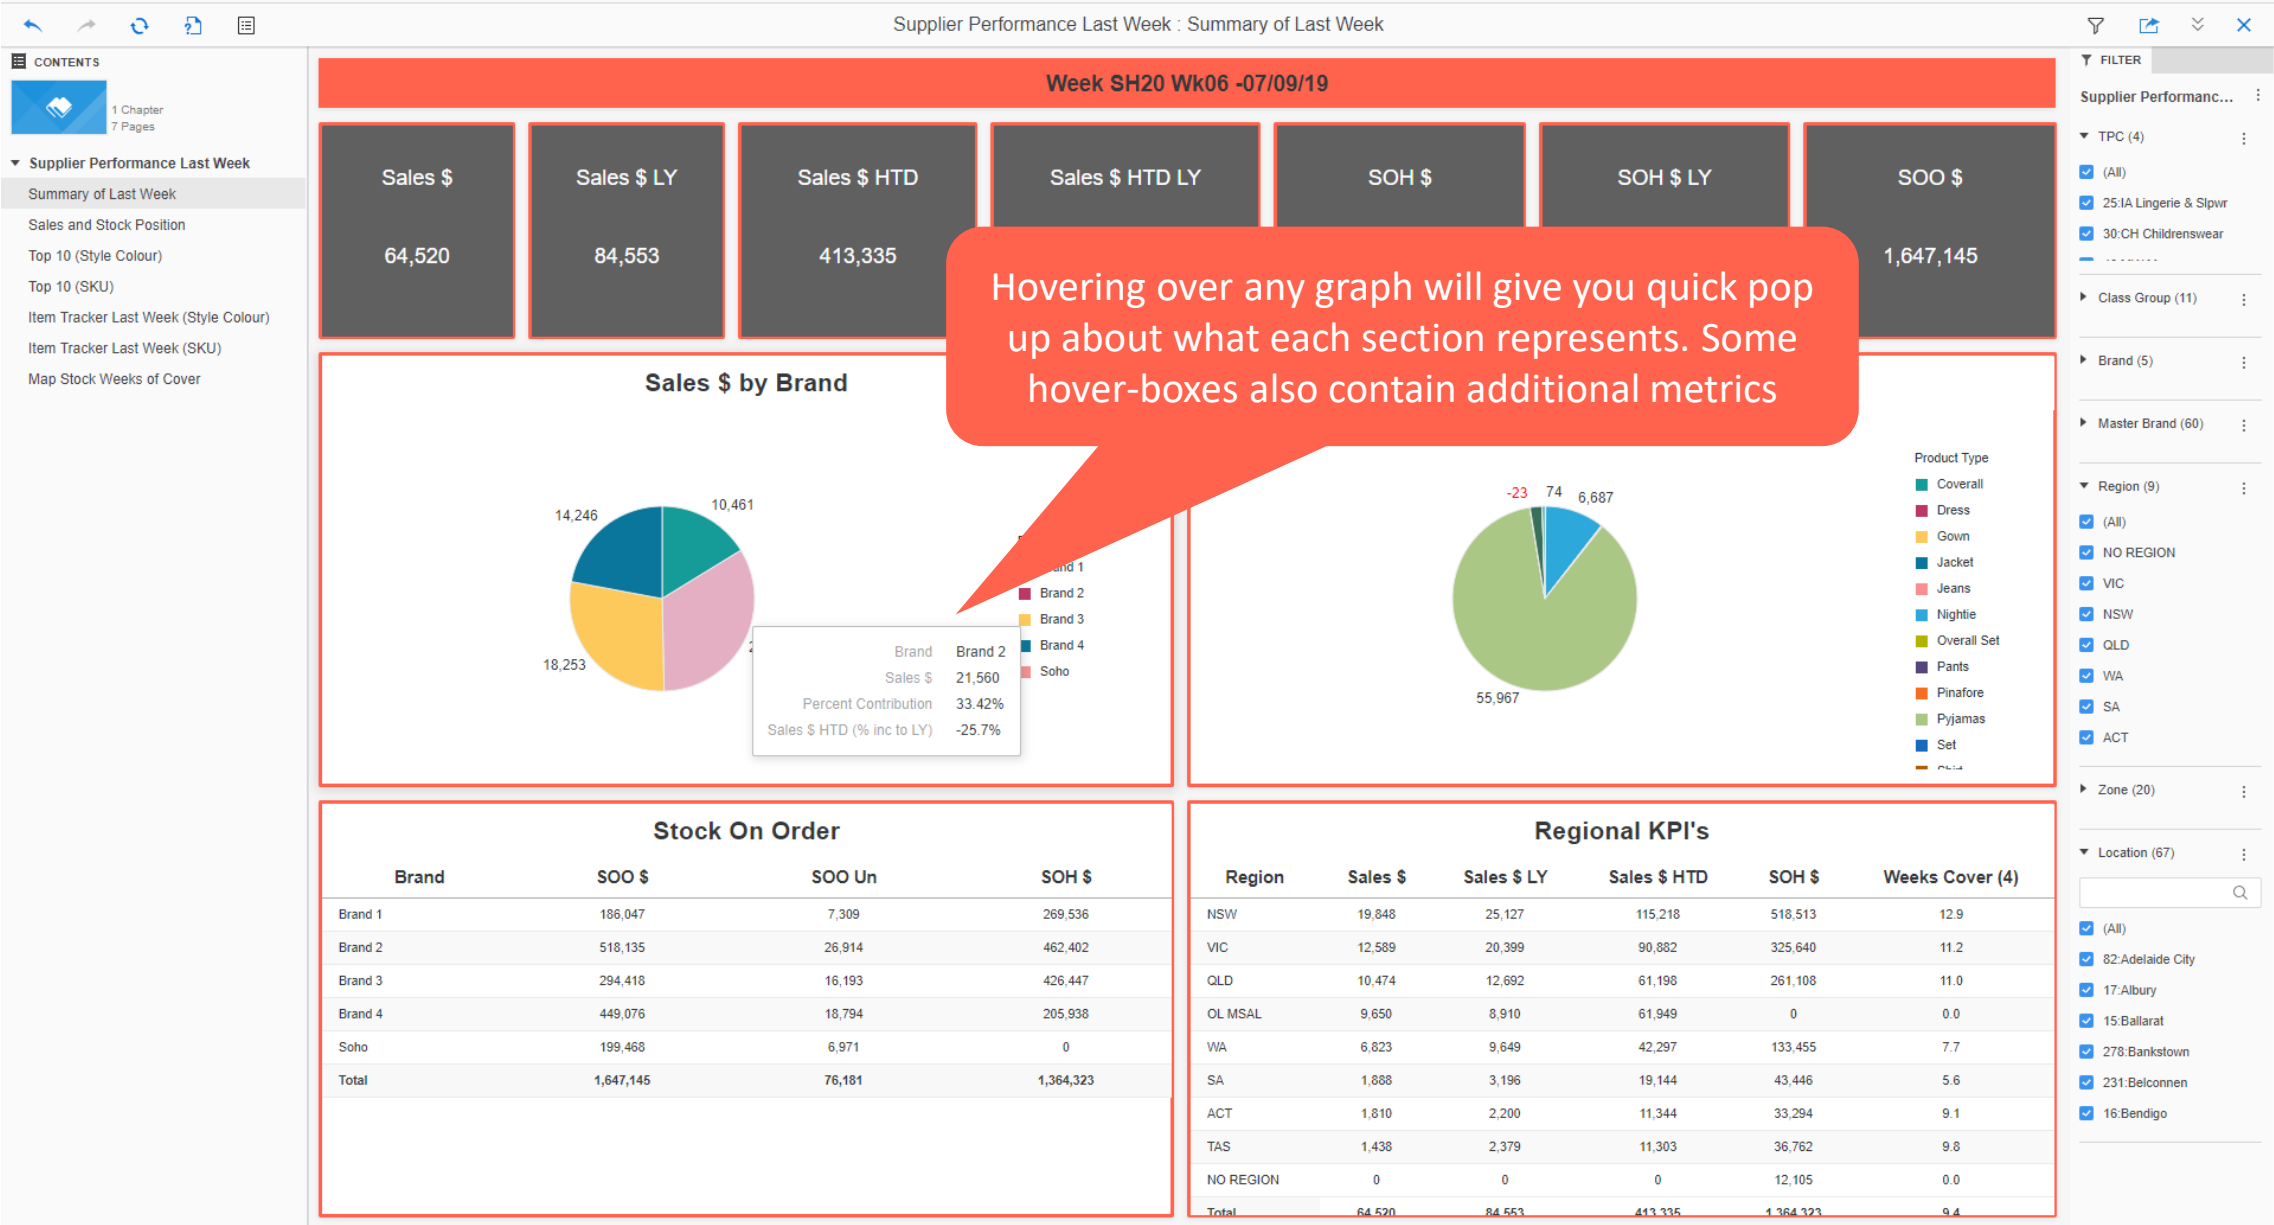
Supplier Performance Last Week : Summary of Last Week

CONTENTS

1 Chapter
7 Pages

Supplier Performance Last Week
Summary of Last Week
Sales and Stock Position
Top 10 (Style Colour)
Top 10 (SKU)
Item Tracker Last Week (Style Colour)
Item Tracker Last Week (SKU)
Map Stock Weeks of Cover

Week SH20 Wk06 -07/09/19

| Sales $ | Sales $ LY | Sales $ HTD | Sales $ HTD LY | SOH $ | SOH $ LY | SOO $ |
|---|---|---|---|---|---|---|
| 64,520 | 84,553 | 413,335 | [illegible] | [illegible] | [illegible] | 1,647,145 |

Hovering over any graph will give you quick pop up about what each section represents. Some hover-boxes also contain additional metrics

Sales $ by Brand

14,246
10,461
18,253

Brand Brand 2
Sales $ 21,560
Percent Contribution 33.42%
Sales $ HTD (% inc to LY) -25.7%

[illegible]nd 1
Brand 2
Brand 3
Brand 4
Soho

-23 74 6,687
55,967

Product Type
Coverall
Dress
Gown
Jacket
Jeans
Nightie
Overall Set
Pants
Pinafore
Pyjamas
Set
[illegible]

Stock On Order

| Brand | SOO $ | SOO Un | SOH $ |
|---|---|---|---|
| Brand 1 | 186,047 | 7,309 | 269,536 |
| Brand 2 | 518,135 | 26,914 | 462,402 |
| Brand 3 | 294,418 | 16,193 | 426,447 |
| Brand 4 | 449,076 | 18,794 | 205,938 |
| Soho | 199,468 | 6,971 | 0 |
| Total | 1,647,145 | 76,181 | 1,364,323 |

Regional KPI's

| Region | Sales $ | Sales $ LY | Sales $ HTD | SOH $ | Weeks Cover (4) |
|---|---|---|---|---|---|
| NSW | 19,848 | 25,127 | 115,218 | 518,513 | 12.9 |
| VIC | 12,589 | 20,399 | 90,882 | 325,640 | 11.2 |
| QLD | 10,474 | 12,692 | 61,198 | 261,108 | 11.0 |
| OL MSAL | 9,650 | 8,910 | 61,949 | 0 | 0.0 |
| WA | 6,823 | 9,649 | 42,297 | 133,455 | 7.7 |
| SA | 1,888 | 3,196 | 19,144 | 43,446 | 5.6 |
| ACT | 1,810 | 2,200 | 11,344 | 33,294 | 9.1 |
| TAS | 1,438 | 2,379 | 11,303 | 36,762 | 9.8 |
| NO REGION | 0 | 0 | 0 | 12,105 | 0.0 |
| Total | 64,520 | 84,553 | 413,335 | 1,364,323 | 9.4 |

FILTER
Supplier Performanc...
TPC (4)
(All)
25:IA Lingerie & Slpwr
30:CH Childrenswear
Class Group (11)
Brand (5)
Master Brand (60)
Region (9)
(All)
NO REGION
VIC
NSW
QLD
WA
SA
ACT
Zone (20)
Location (67)
(All)
82:Adelaide City
17:Albury
15:Ballarat
278:Bankstown
231:Belconnen
16:Bendigo